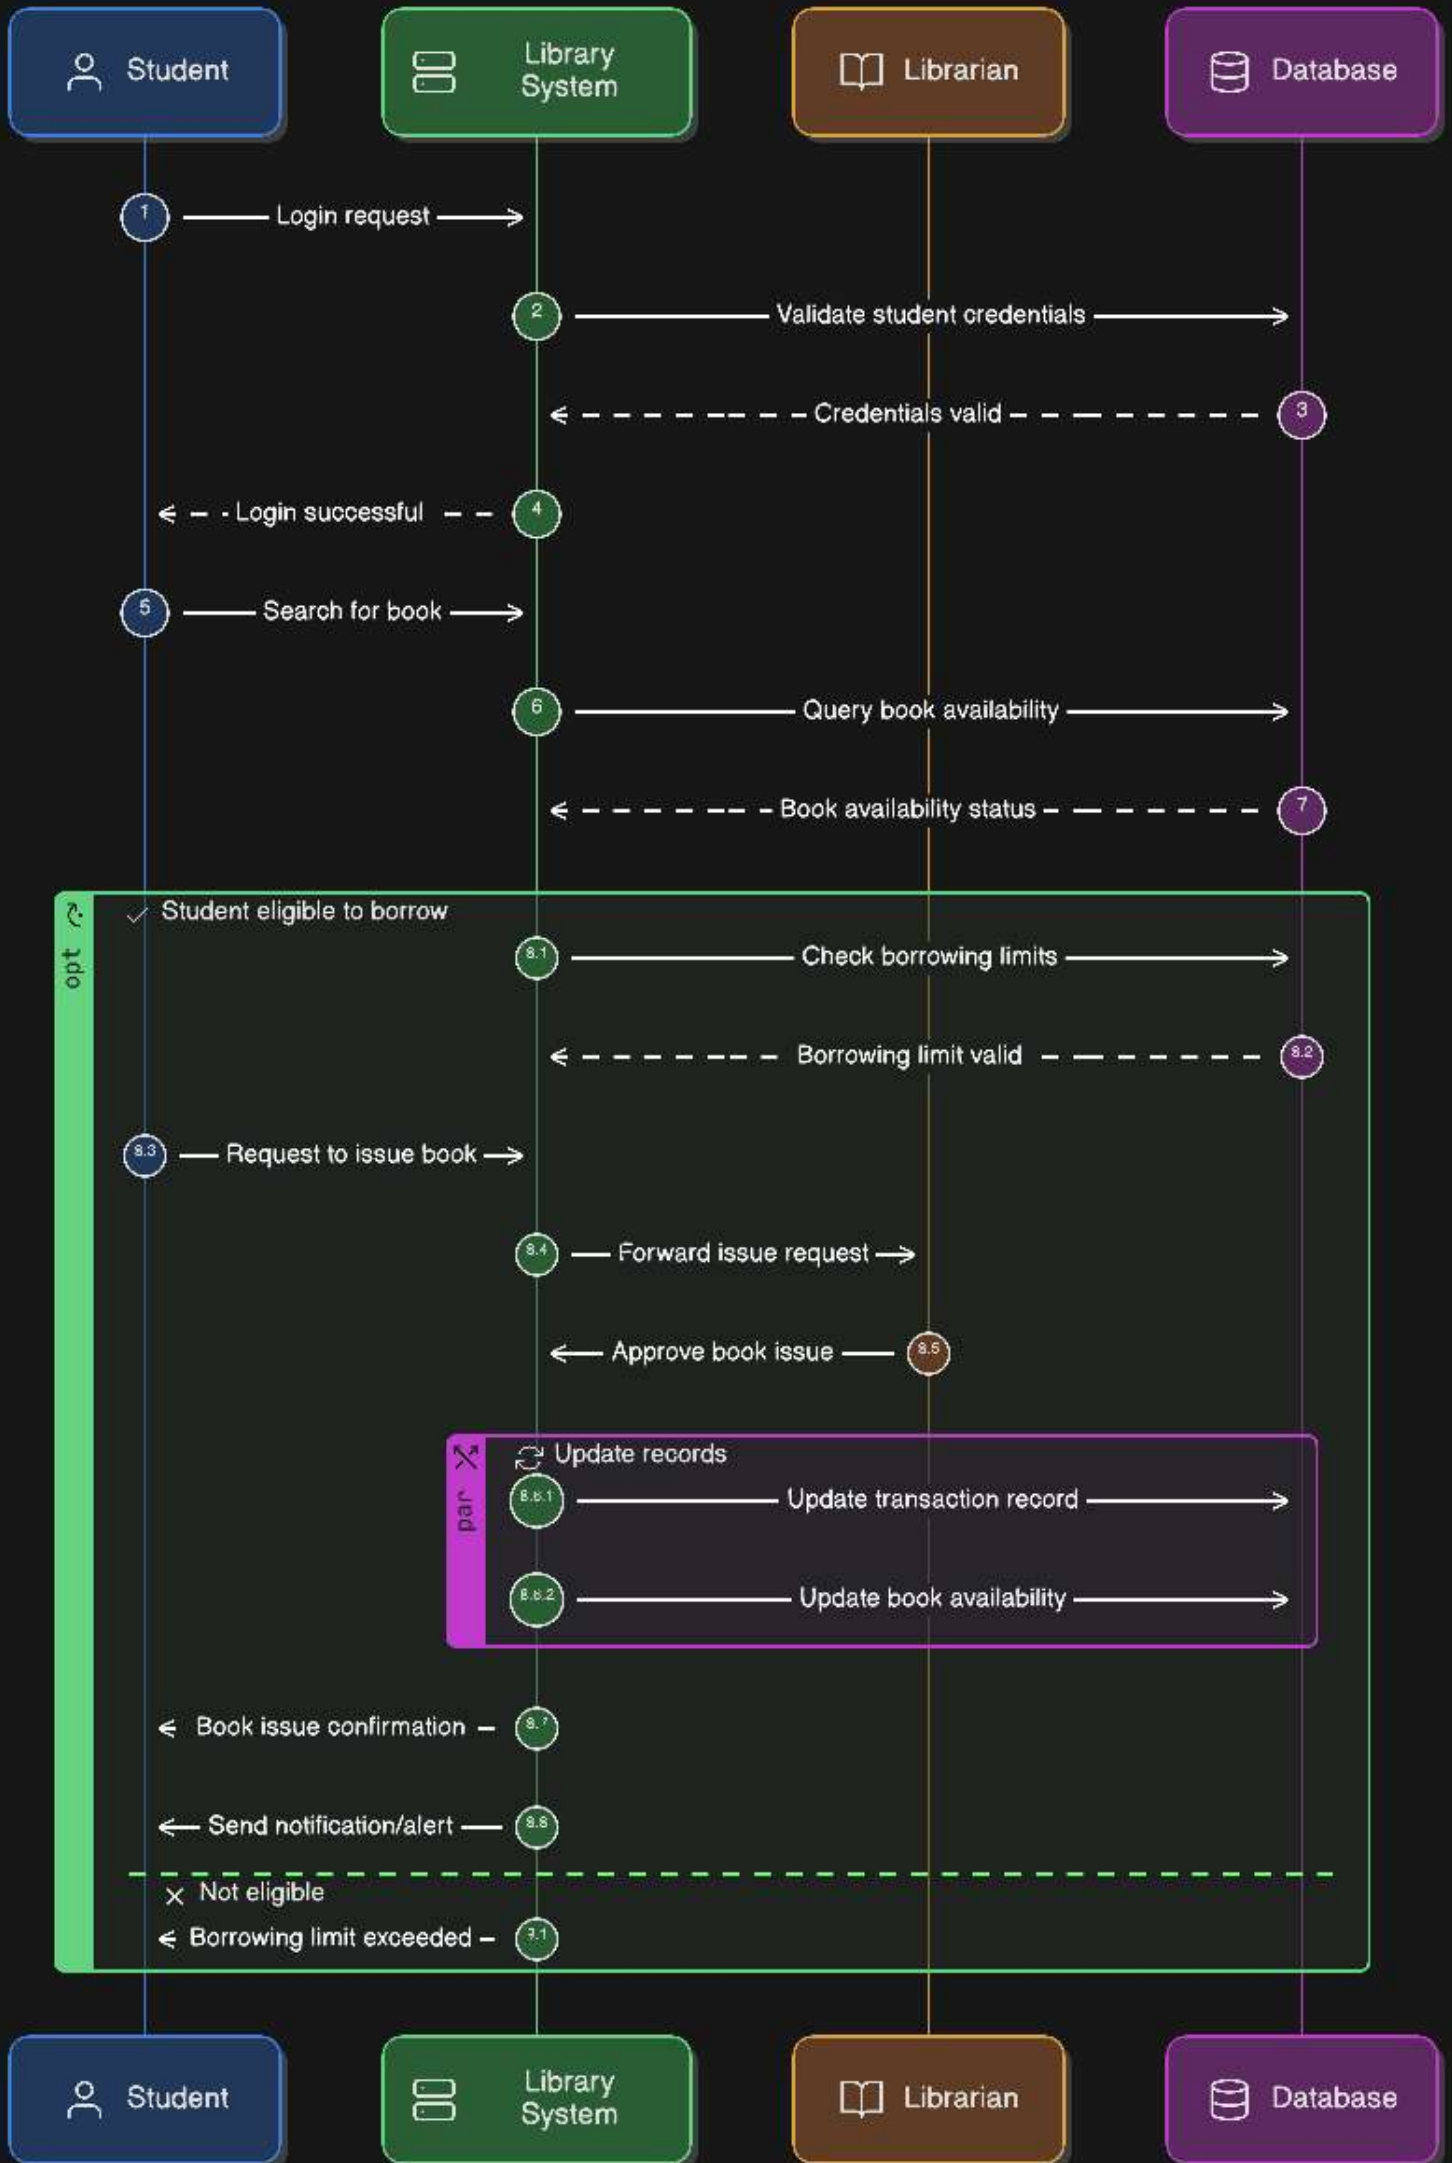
Student
Library System
Librarian
Database

1 Login request
2 Validate student credentials
3 Credentials valid
4 Login successful
5 Search for book
6 Query book availability
7 Book availability status

opt
Student eligible to borrow
8.1 Check borrowing limits
8.2 Borrowing limit valid
8.3 Request to issue book
8.4 Forward issue request
8.5 Approve book issue

par
Update records
8.6.1 Update transaction record
8.6.2 Update book availability

8.7 Book issue confirmation
8.8 Send notification/alert

Not eligible
9.1 Borrowing limit exceeded

Student
Library System
Librarian
Database